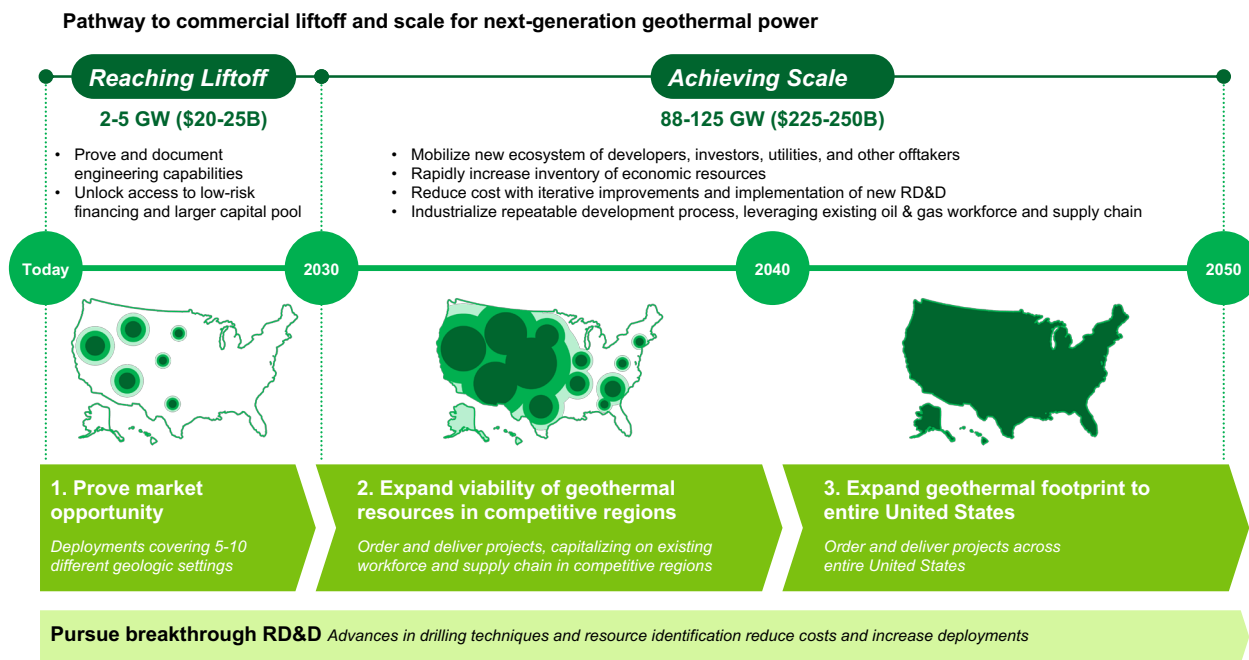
Pathway to commercial liftoff and scale for next-generation geothermal power

Reaching Liftoff

2-5 GW ($20-25B)

- Prove and document engineering capabilities
- Unlock access to low-risk financing and larger capital pool

Achieving Scale

88-125 GW ($225-250B)

- Mobilize new ecosystem of developers, investors, utilities, and other offtakers
- Rapidly increase inventory of economic resources
- Reduce cost with iterative improvements and implementation of new RD&D
- Industrialize repeatable development process, leveraging existing oil & gas workforce and supply chain

Today

2030

2040

2050

1. Prove market opportunity

Deployments covering 5-10 different geologic settings

2. Expand viability of geothermal resources in competitive regions

Order and deliver projects, capitalizing on existing workforce and supply chain in competitive regions

3. Expand geothermal footprint to entire United States

Order and deliver projects across entire United States

Pursue breakthrough RD&D Advances in drilling techniques and resource identification reduce costs and increase deployments